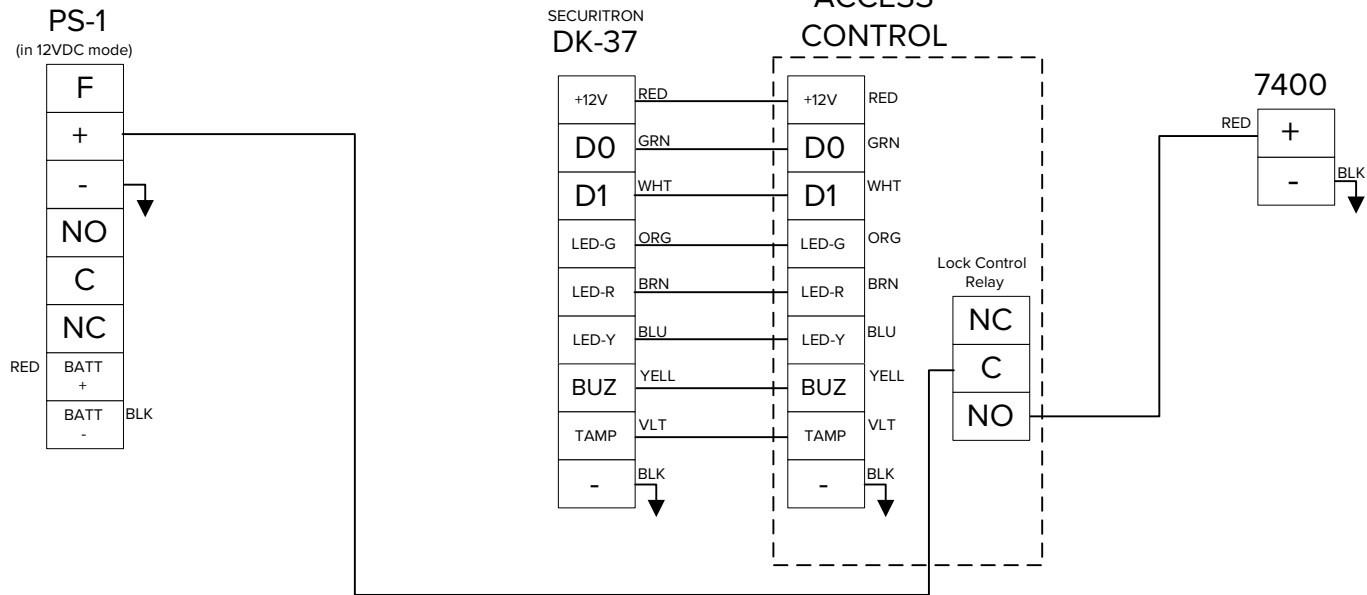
PS-1
(in 12VDC mode)

F
+
-
NO
C
NC
RED BATT +
BATT - BLK

SECURITRON
DK-37

+12V RED
D0 GRN
D1 WHT
LED-G ORG
LED-R BRN
LED-Y BLU
BUZ YELL
TAMP VLT
- BLK

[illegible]
CONTROL

+12V RED
D0 GRN
D1 WHT
LED-G ORG
LED-R BRN
LED-Y BLU
BUZ YELL
TAMP VLT
- BLK

Lock Control Relay
NC
C
NO

7400
RED +
- BLK